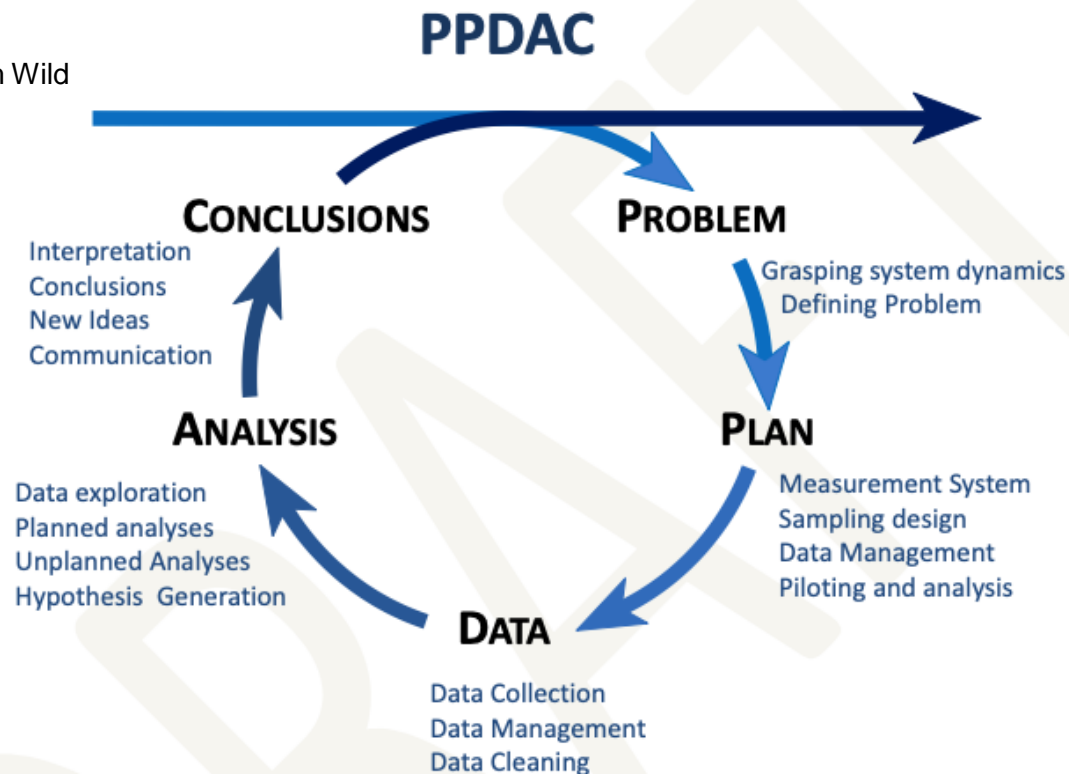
n Wild

PPDAC

CONCLUSIONS

Interpretation
Conclusions
New Ideas
Communication

PROBLEM

Grasping system dynamics
Defining Problem

PLAN

Measurement System
Sampling design
Data Management
Piloting and analysis

DATA

Data Collection
Data Management
Data Cleaning

ANALYSIS

Data exploration
Planned analyses
Unplanned Analyses
Hypothesis Generation